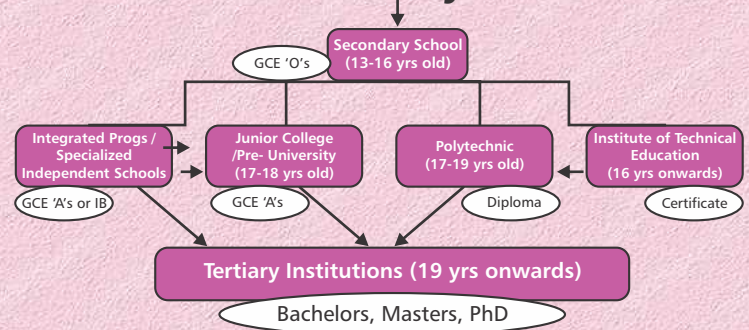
Secondary School (13-16 yrs old)

GCE 'O's

Integrated Progs / Specialized Independent Schools

GCE 'A's or IB

Junior College /Pre- University (17-18 yrs old)

GCE 'A's

Polytechnic (17-19 yrs old)

Diploma

Institute of Technical Education (16 yrs onwards)

Certificate

Tertiary Institutions (19 yrs onwards)

Bachelors, Masters, PhD